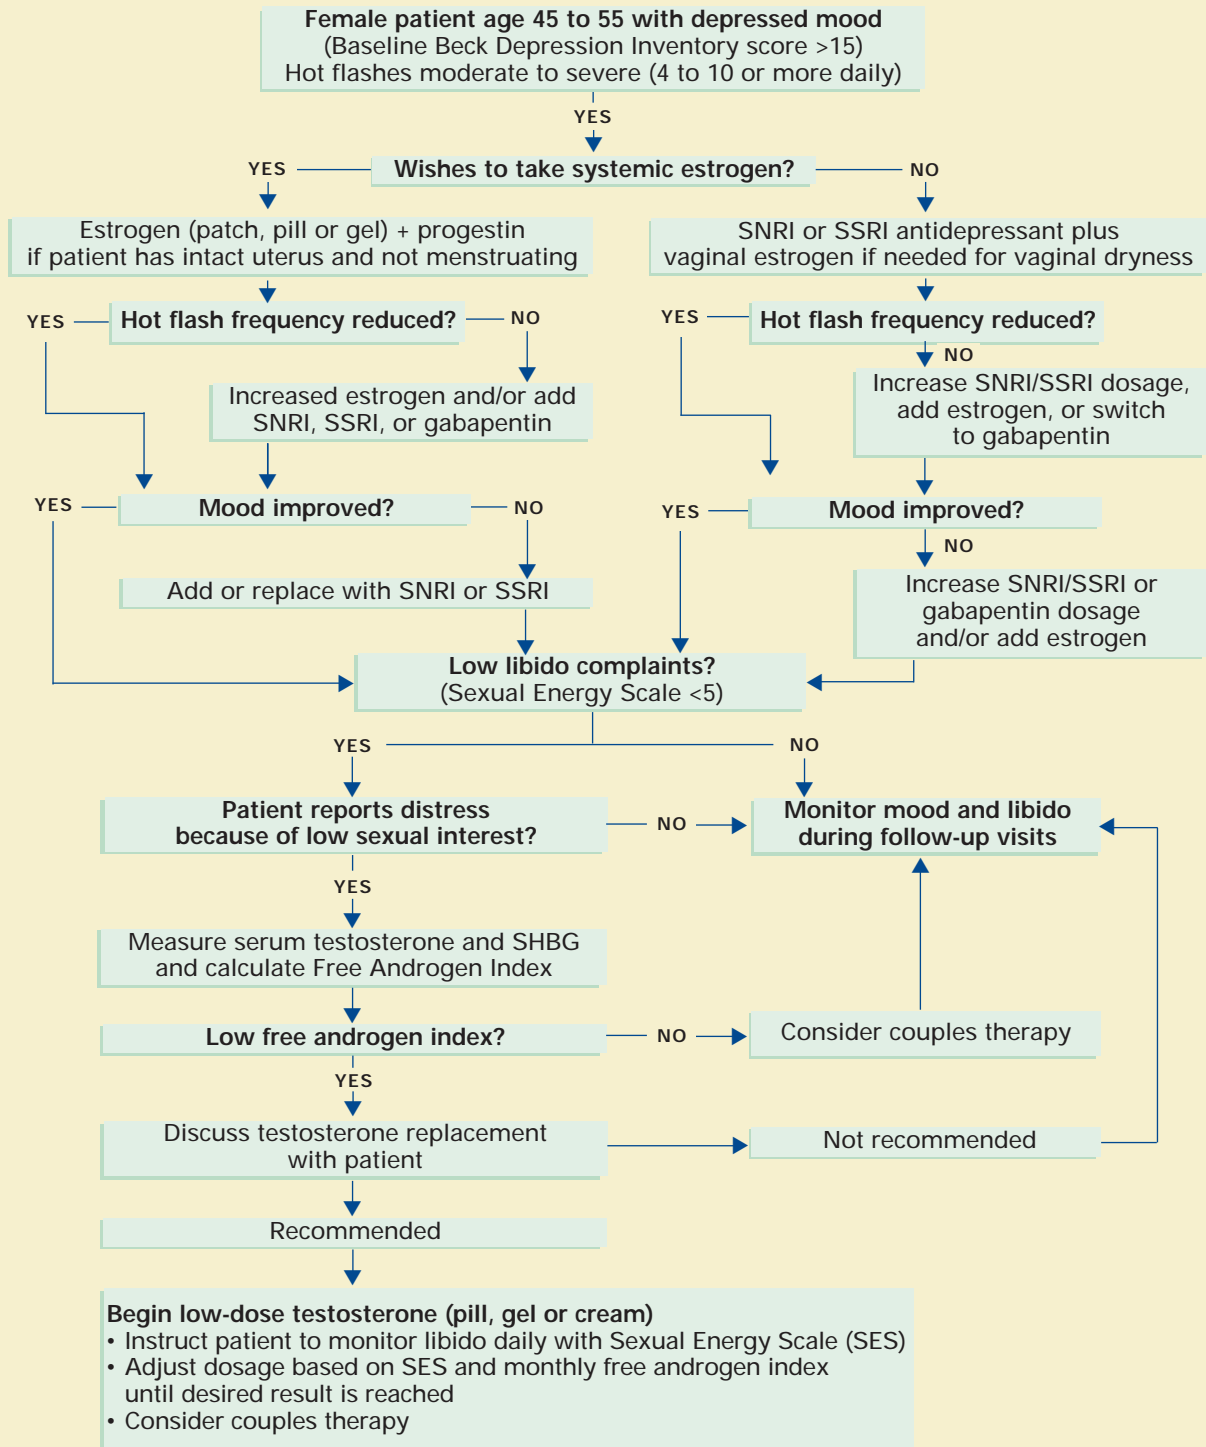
Female patient age 45 to 55 with depressed mood
(Baseline Beck Depression Inventory score >15)
Hot flashes moderate to severe (4 to 10 or more daily)

YES

YES

Wishes to take systemic estrogen?

NO

Estrogen (patch, pill or gel) + progestin if patient has intact uterus and not menstruating

SNRI or SSRI antidepressant plus vaginal estrogen if needed for vaginal dryness

YES

Hot flash frequency reduced?

NO

YES

Hot flash frequency reduced?

Increased estrogen and/or add SNRI, SSRI, or gabapentin

NO

Increase SNRI/SSRI dosage, add estrogen, or switch to gabapentin

YES

Mood improved?

NO

YES

Mood improved?

NO

Add or replace with SNRI or SSRI

Increase SNRI/SSRI or gabapentin dosage and/or add estrogen

Low libido complaints?
(Sexual Energy Scale <5)

YES

NO

Patient reports distress because of low sexual interest?

NO

Monitor mood and libido during follow-up visits

YES

Measure serum testosterone and SHBG and calculate Free Androgen Index

Low free androgen index?

NO

Consider couples therapy

YES

Discuss testosterone replacement with patient

Not recommended

Recommended

Begin low-dose testosterone (pill, gel or cream)
• Instruct patient to monitor libido daily with Sexual Energy Scale (SES)
• Adjust dosage based on SES and monthly free androgen index until desired result is reached
• Consider couples therapy